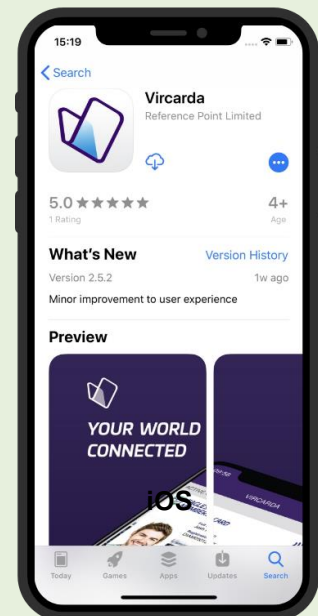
15:19

Search

Vircarda
Reference Point Limited

5.0 ★★★★★
1 Rating

4+
Age

What's New
Version History

Version 2.5.2
1w ago

Minor improvement to user experience

Preview

YOUR WORLD CONNECTED

VIRCARDA

iOS

Today
Games
Apps
Updates
Search